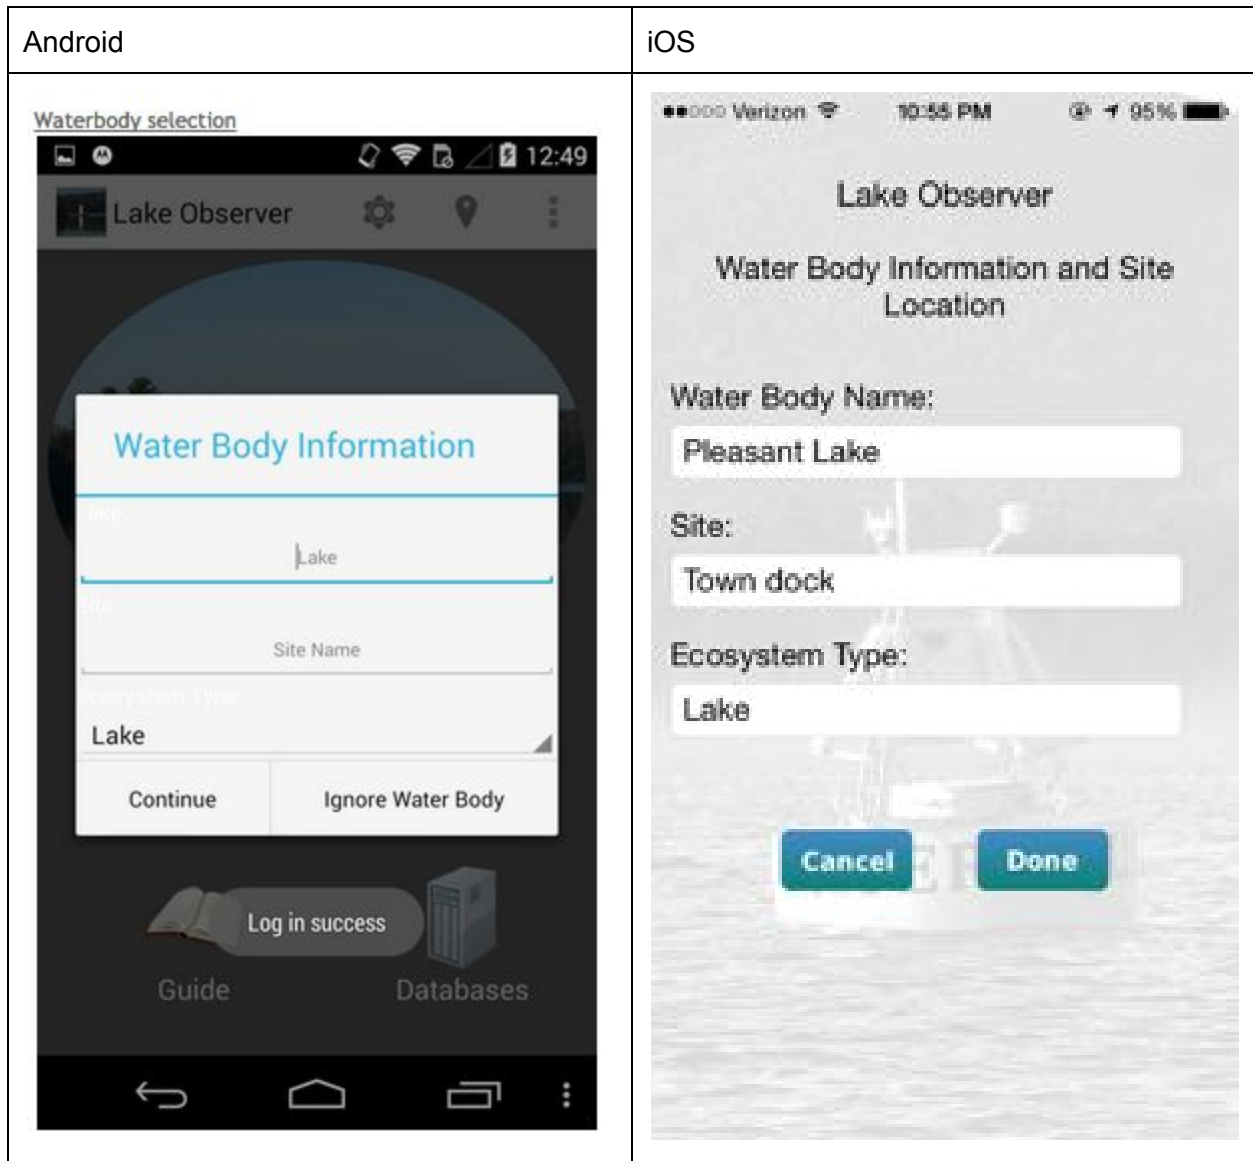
| Android | iOS |
|---|---|
| Waterbody selection<br>12:49<br>Lake Observer<br>Water Body Information<br>Lake<br>Site Name<br>Lake<br>Continue<br>Ignore Water Body<br>Log in success<br>Guide<br>Databases | ●●○○○ Verizon 10:55 PM 95%<br>Lake Observer<br>Water Body Information and Site Location<br>Water Body Name:<br>Pleasant Lake<br>Site:<br>Town dock<br>Ecosystem Type:<br>Lake<br>Cancel<br>Done |